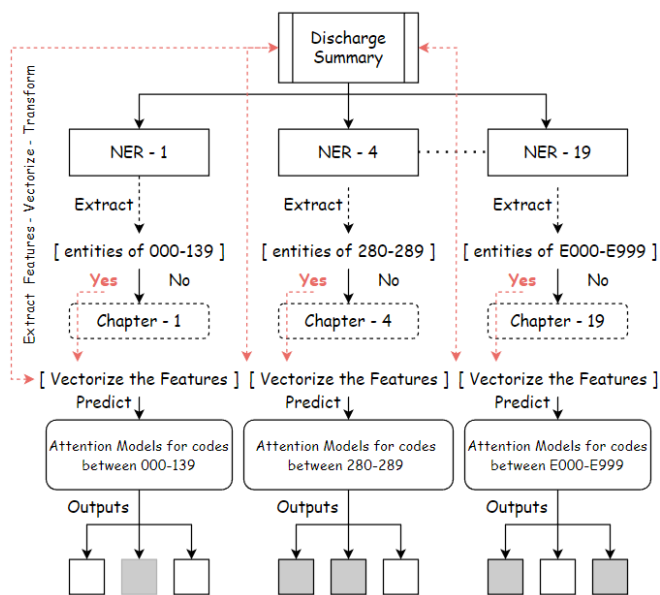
Discharge Summary

Extract Features - Vectorize - Transform

NER - 1

NER - 4

NER - 19

Extract

Extract

Extract

[ entities of 000-139 ]

[ entities of 280-289 ]

[ entities of E000-E999 ]

Yes

No

Yes

No

Yes

No

Chapter - 1

Chapter - 4

Chapter - 19

[ Vectorize the Features ]

[ Vectorize the Features ]

[ Vectorize the Features ]

Predict

Predict

Predict

Attention Models for codes between 000-139

Attention Models for codes between 280-289

Attention Models for codes between E000-E999

Outputs

Outputs

Outputs